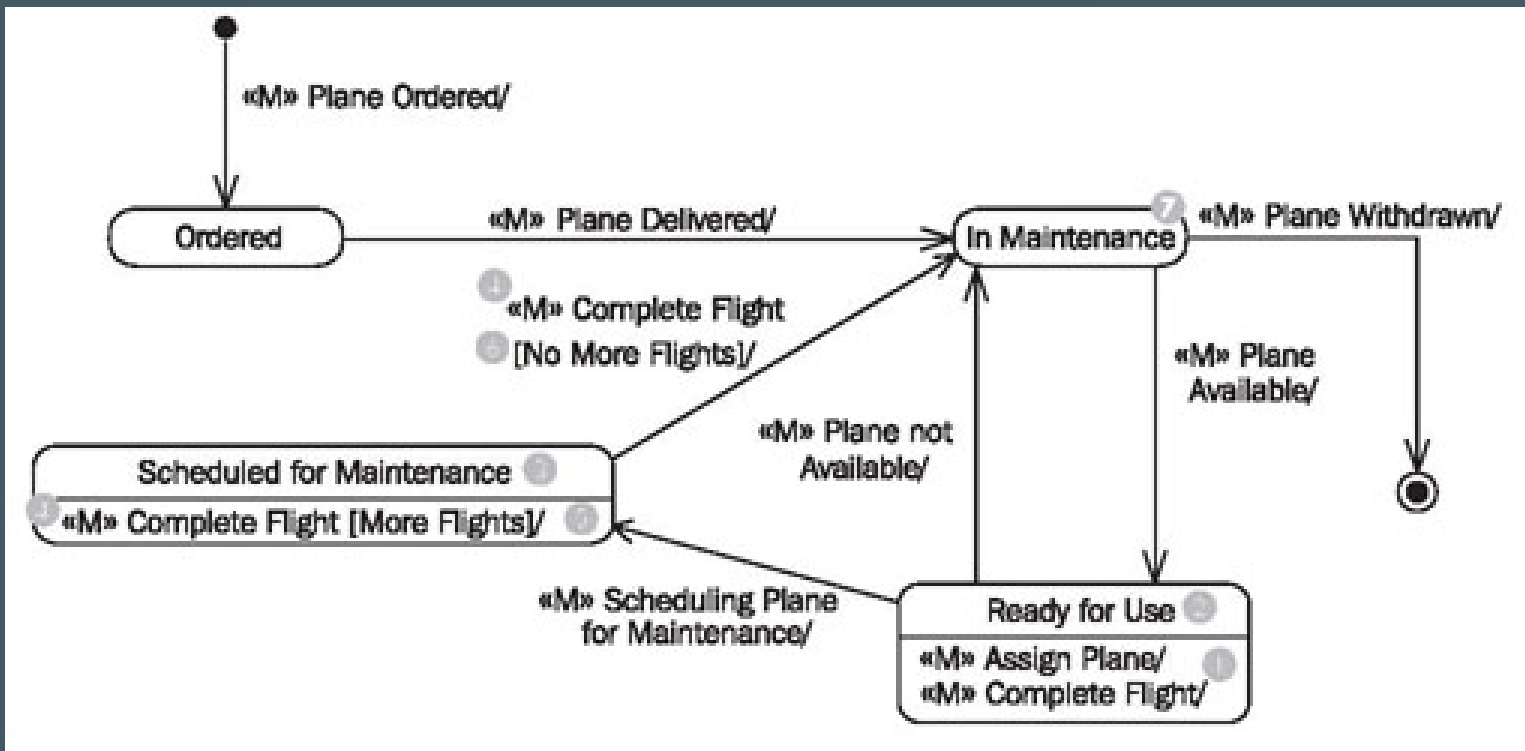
«M» Plane Ordered/

Ordered

«M» Plane Delivered/

In Maintenance

«M» Plane Withdrawn/

«M» Complete Flight
[No More Flights]/

«M» Plane Available/

«M» Plane not Available/

Scheduled for Maintenance

«M» Complete Flight [More Flights]/

«M» Scheduling Plane for Maintenance/

Ready for Use

«M» Assign Plane/
«M» Complete Flight/